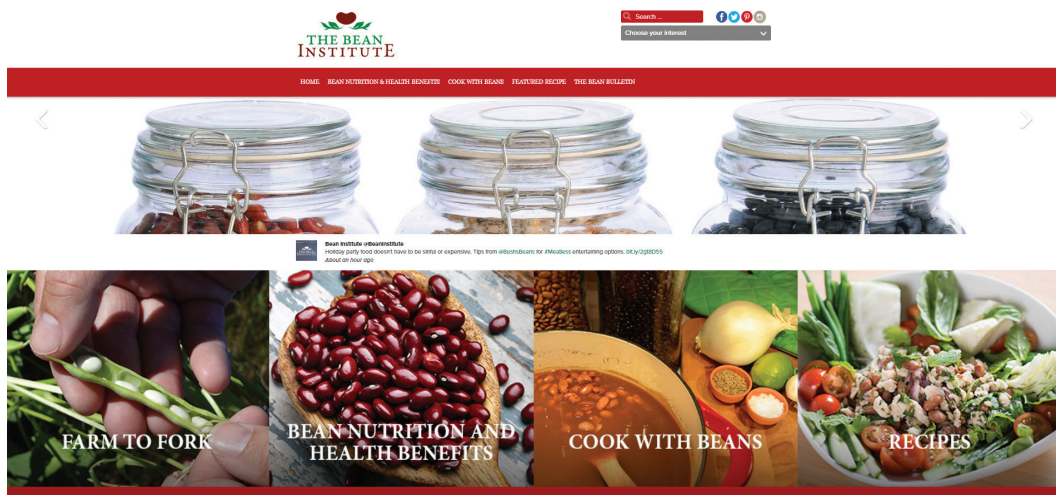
THE BEAN INSTITUTE

Search ...

Choose your interest

HOME BEAN NUTRITION & HEALTH BENEFITS COOK WITH BEANS FEATURED RECIPE THE BEAN BULLETIN

Bean Institute @BeanInstitute
Holiday party food doesn't have to be sinful or expensive. Tips from @BushsBeans for #Meatless entertaining options. bit.ly/2gt8D5S
About an hour ago

FARM TO FORK

BEAN NUTRITION AND HEALTH BENEFITS

COOK WITH BEANS

RECIPES